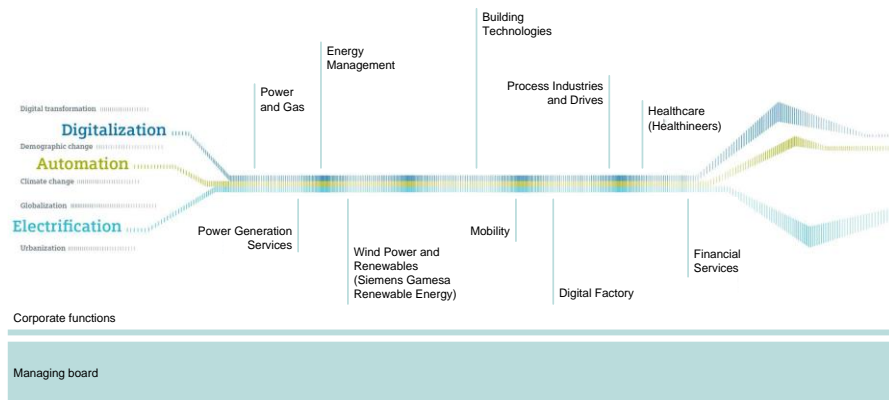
Digital transformation
Digitalization
Demographic change
Automation
Climate change
Globalization
Electrification
Urbanization

Power and Gas

Energy Management

Building Technologies

Process Industries and Drives

Healthcare (Healthineers)

Power Generation Services

Wind Power and Renewables (Siemens Gamesa Renewable Energy)

Mobility

Digital Factory

Financial Services

Corporate functions

Managing board